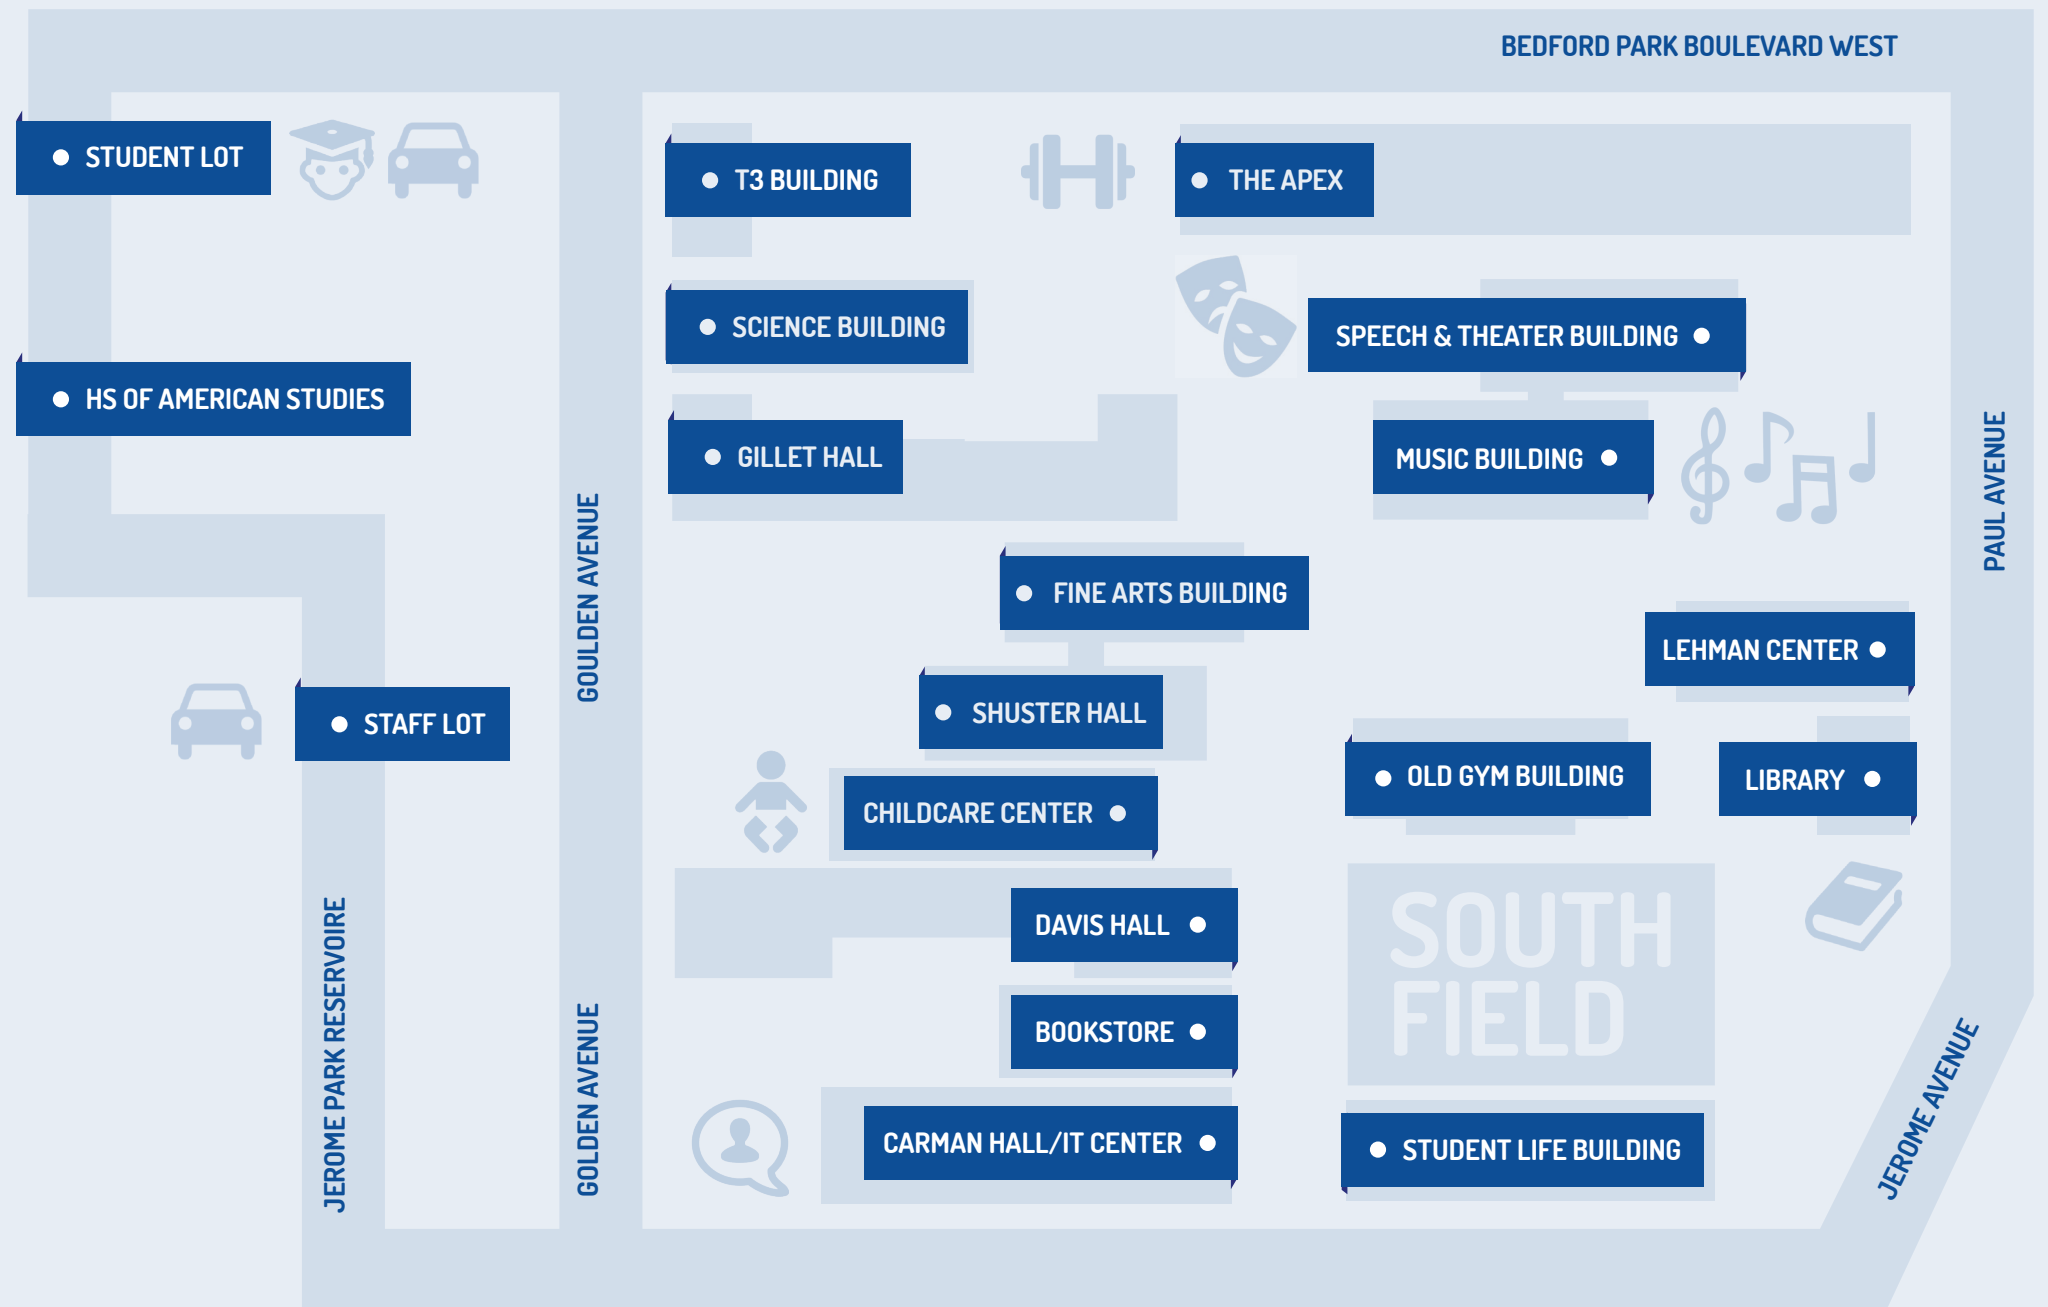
BEDFORD PARK BOULEVARD WEST

STUDENT LOT

T3 BUILDING

THE APEX

SCIENCE BUILDING

SPEECH & THEATER BUILDING

HS OF AMERICAN STUDIES

GILLET HALL

MUSIC BUILDING

PAUL AVENUE

GOULDEN AVENUE

FINE ARTS BUILDING

LEHMAN CENTER

SHUSTER HALL

STAFF LOT

OLD GYM BUILDING

LIBRARY

CHILDCARE CENTER

DAVIS HALL

SOUTH FIELD

BOOKSTORE

JEROME PARK RESERVOIRE

GOLDEN AVENUE

CARMAN HALL/IT CENTER

STUDENT LIFE BUILDING

JEROME AVENUE